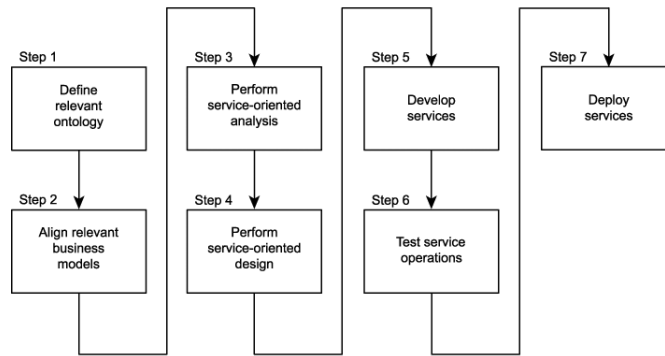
Step 1
Define relevant ontology

Step 2
Align relevant business models

Step 3
Perform service-oriented analysis

Step 4
Perform service-oriented design

Step 5
Develop services

Step 6
Test service operations

Step 7
Deploy services